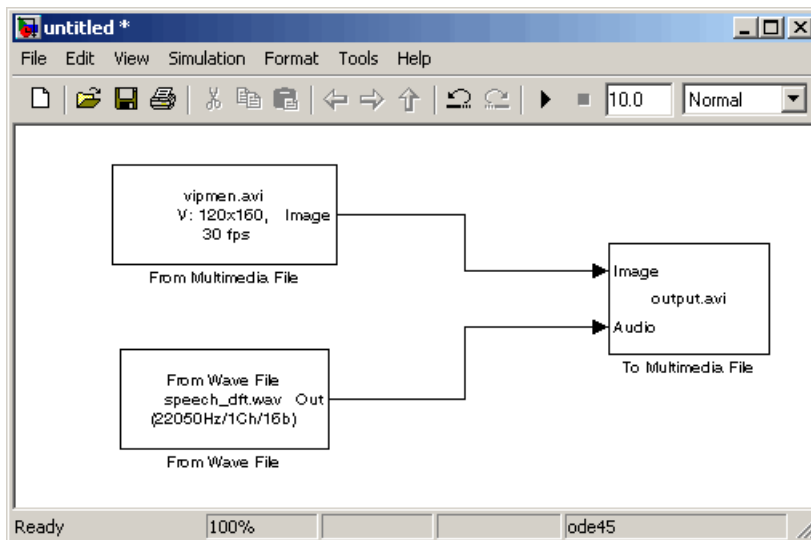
untitled *

File Edit View Simulation Format Tools Help

10.0 Normal

vipmen.avi
V: 120x160, Image
30 fps

From Multimedia File

Image
output.avi
Audio

To Multimedia File

From Wave File
speech_dft.wav Out
(22050Hz/1Ch/16b)

From Wave File

Ready 100% ode45